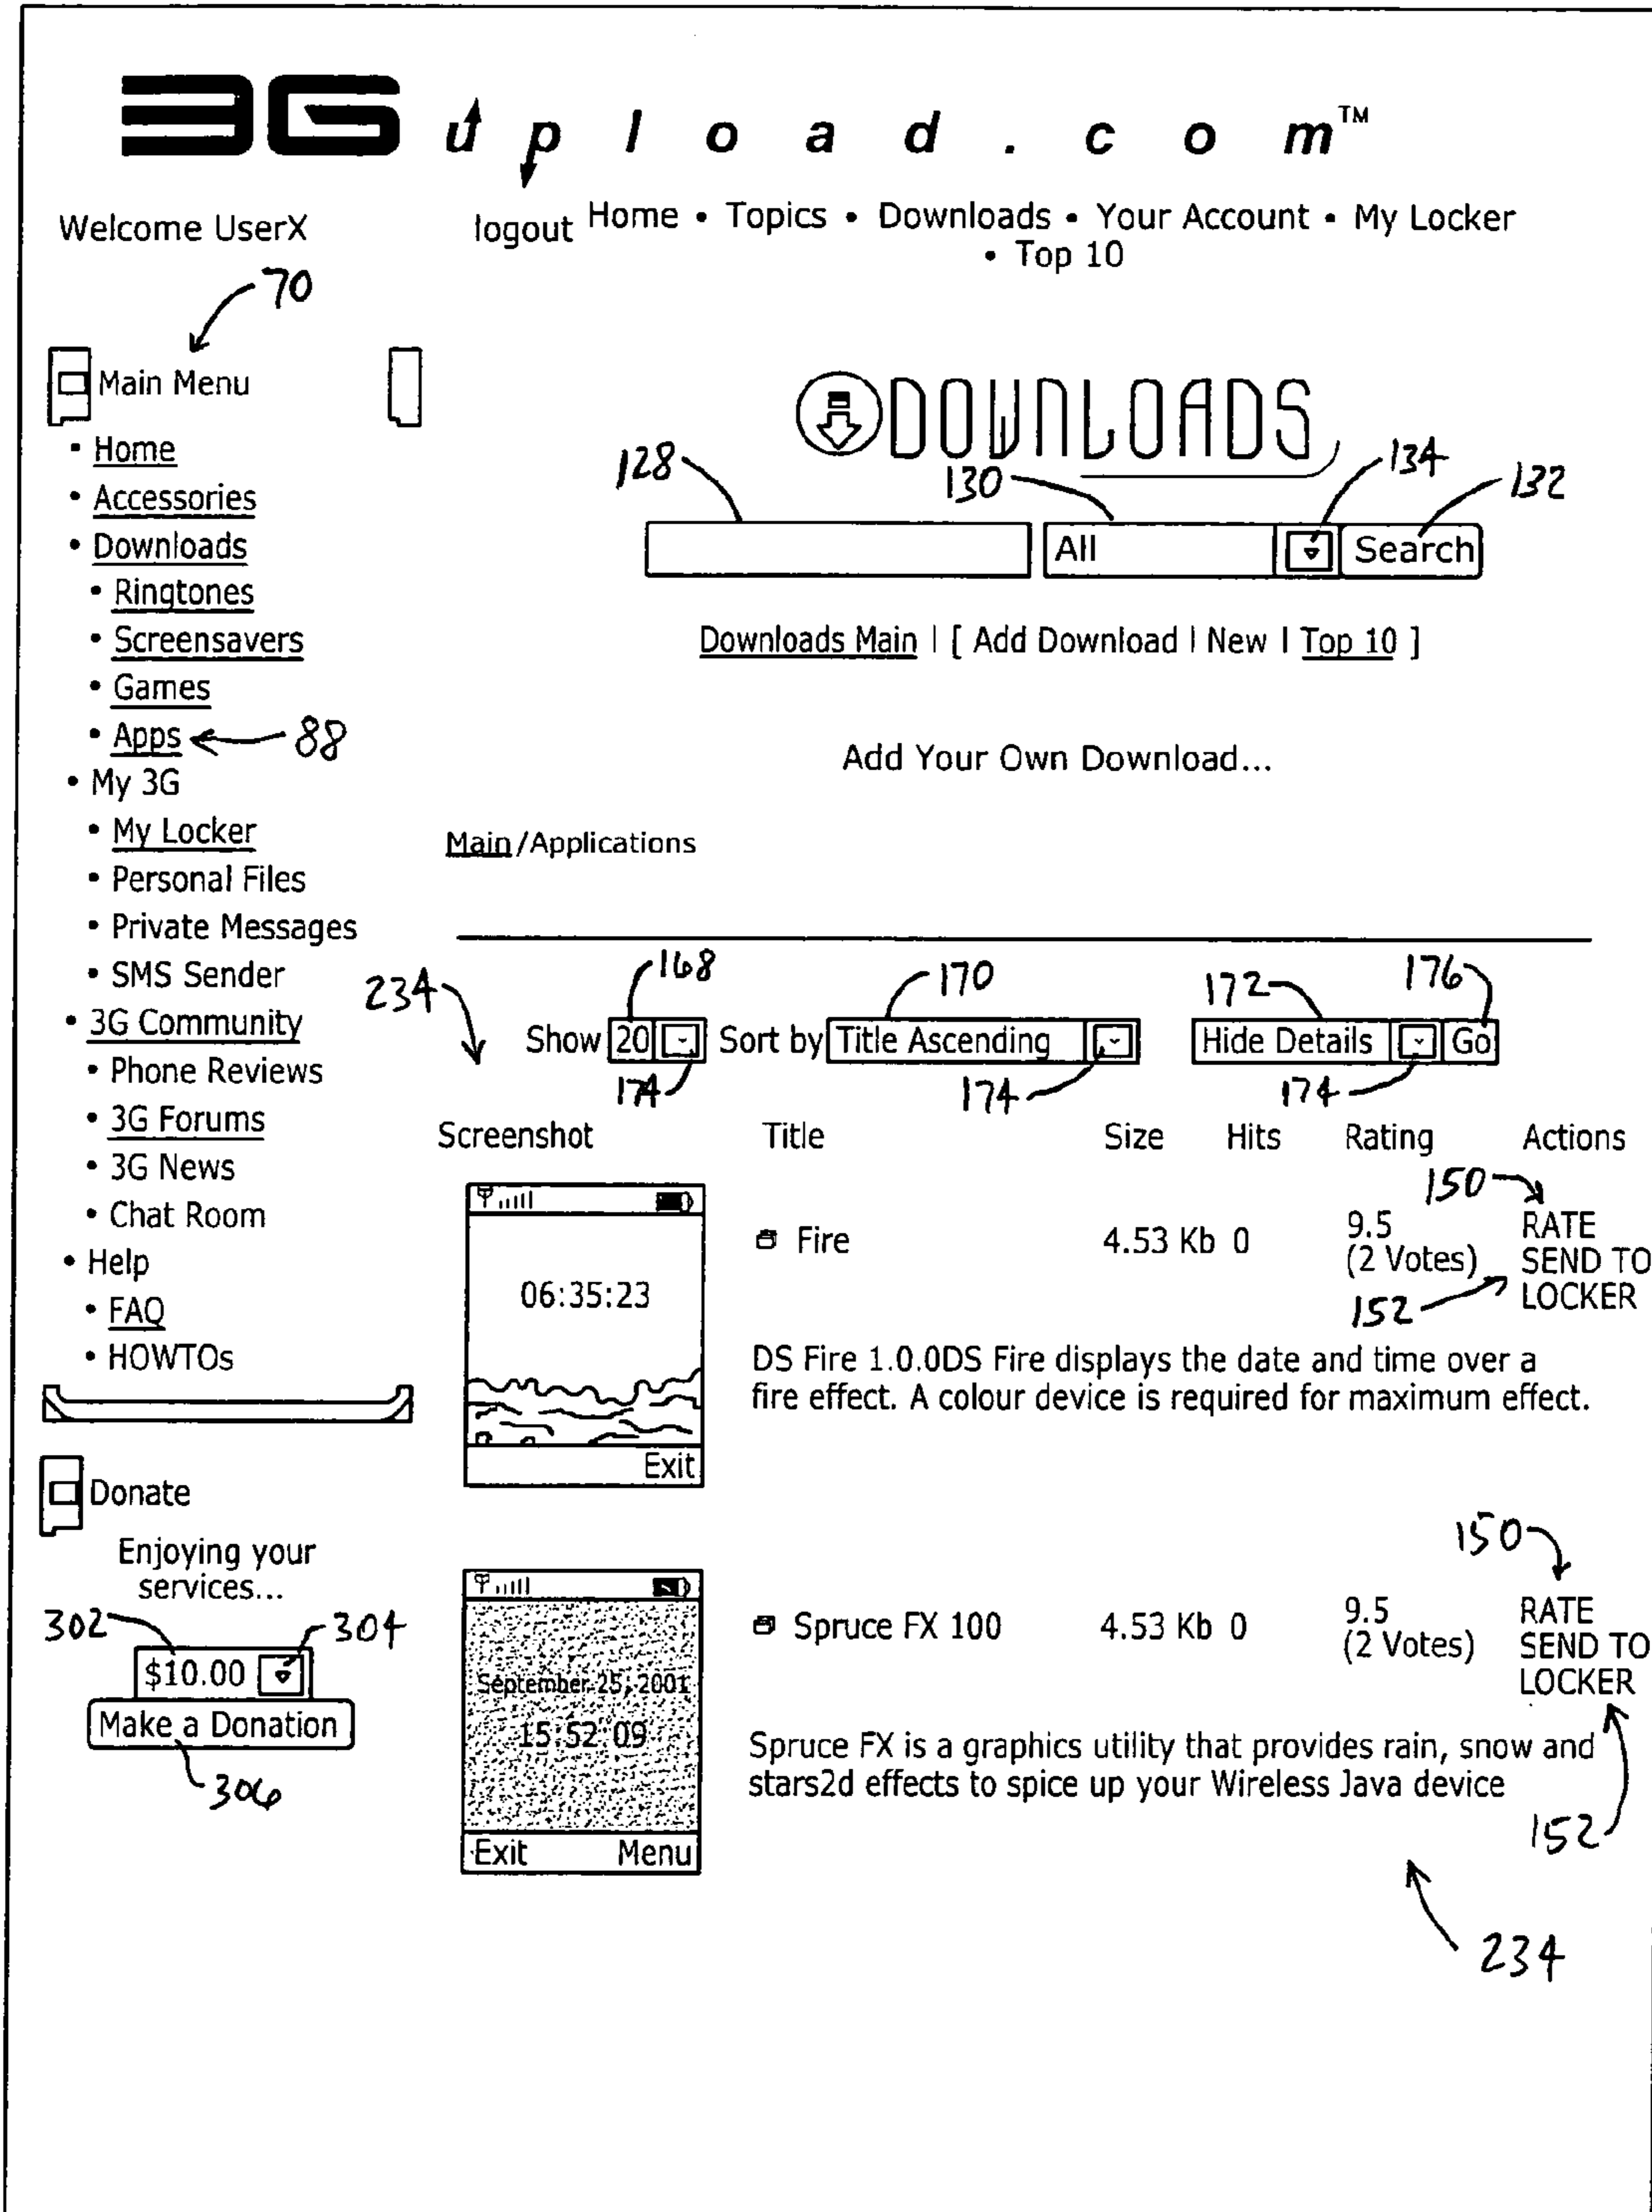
3G u p l o a d . c o m™

Welcome UserX

logout Home • Topics • Downloads • Your Account • My Locker • Top 10

70

Main Menu

• Home
• Accessories
• Downloads
• Ringtones
• Screensavers
• Games
• Apps
• My 3G
• My Locker
• Personal Files
• Private Messages
• SMS Sender
• 3G Community
• Phone Reviews
• 3G Forums
• 3G News
• Chat Room
• Help
• FAQ
• HOWTOs

88

Donate

Enjoying your services...

302 304

$10.00

Make a Donation

306

DOWNLOADS

128 130 134 132

All Search

Downloads Main | [ Add Download | New | Top 10 ]

Add Your Own Download...

Main/Applications

234 168 170 172 176

Show 20 Sort by Title Ascending Hide Details Go

174 174 174

| Screenshot | Title | Size | Hits | Rating | Actions |
|---|---|---|---|---|---|
| 06:35:23 Exit | Fire | 4.53 Kb | 0 | 9.5 (2 Votes) | RATE SEND TO LOCKER |

150 152

DS Fire 1.0.0DS Fire displays the date and time over a fire effect. A colour device is required for maximum effect.

150

| Screenshot | Title | Size | Hits | Rating | Actions |
|---|---|---|---|---|---|
| September 25, 2001 15:52:09 Exit Menu | Spruce FX 100 | 4.53 Kb | 0 | 9.5 (2 Votes) | RATE SEND TO LOCKER |

Spruce FX is a graphics utility that provides rain, snow and stars2d effects to spice up your Wireless Java device

152

234